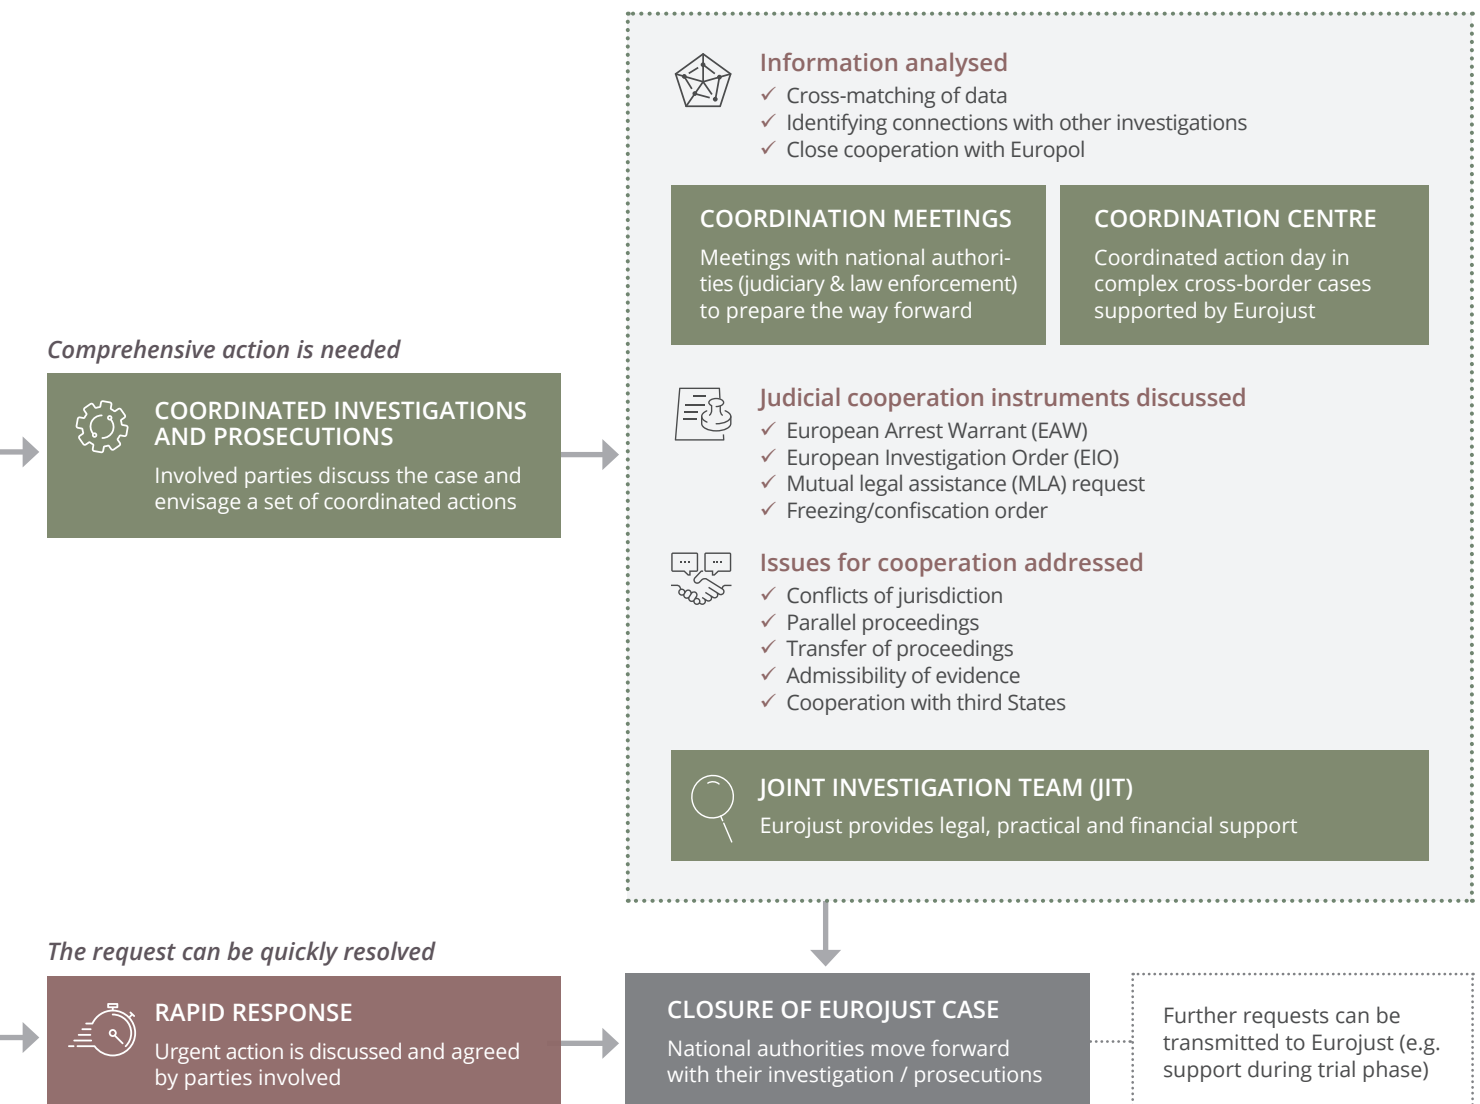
Comprehensive action is needed

COORDINATED INVESTIGATIONS AND PROSECUTIONS

Involved parties discuss the case and envisage a set of coordinated actions

Information analysed
✓ Cross-matching of data
✓ Identifying connections with other investigations
✓ Close cooperation with Europol

COORDINATION MEETINGS

Meetings with national authorities (judiciary & law enforcement) to prepare the way forward

COORDINATION CENTRE

Coordinated action day in complex cross-border cases supported by Eurojust

Judicial cooperation instruments discussed
✓ European Arrest Warrant (EAW)
✓ European Investigation Order (EIO)
✓ Mutual legal assistance (MLA) request
✓ Freezing/confiscation order

Issues for cooperation addressed
✓ Conflicts of jurisdiction
✓ Parallel proceedings
✓ Transfer of proceedings
✓ Admissibility of evidence
✓ Cooperation with third States

JOINT INVESTIGATION TEAM (JIT)

Eurojust provides legal, practical and financial support

The request can be quickly resolved

RAPID RESPONSE

Urgent action is discussed and agreed by parties involved

CLOSURE OF EUROJUST CASE

National authorities move forward with their investigation / prosecutions

Further requests can be transmitted to Eurojust (e.g. support during trial phase)